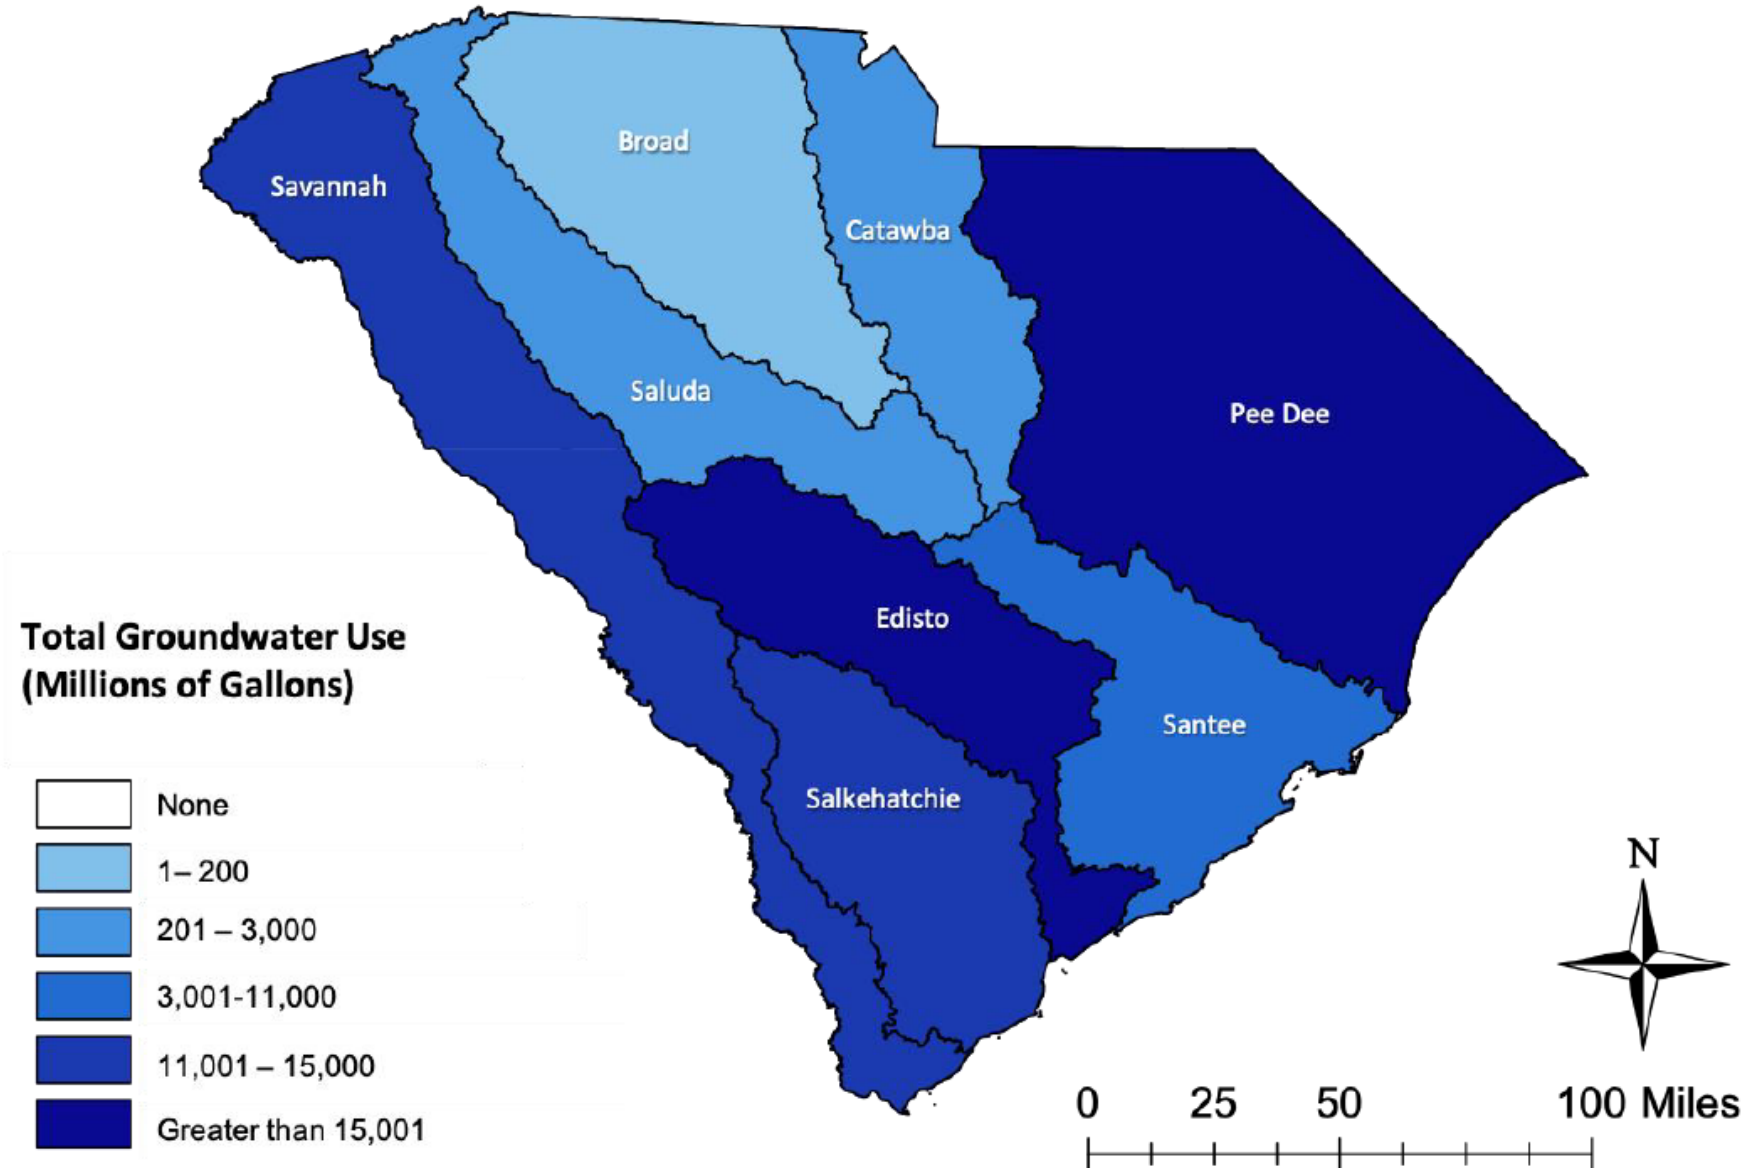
Broad

Savannah

Catawba

Saluda

Pee Dee

Edisto

Santee

Salkehatchie

Total Groundwater Use
(Millions of Gallons)

None
1– 200
201 – 3,000
3,001-11,000
11,001 – 15,000
Greater than 15,001

N

0 25 50 100 Miles